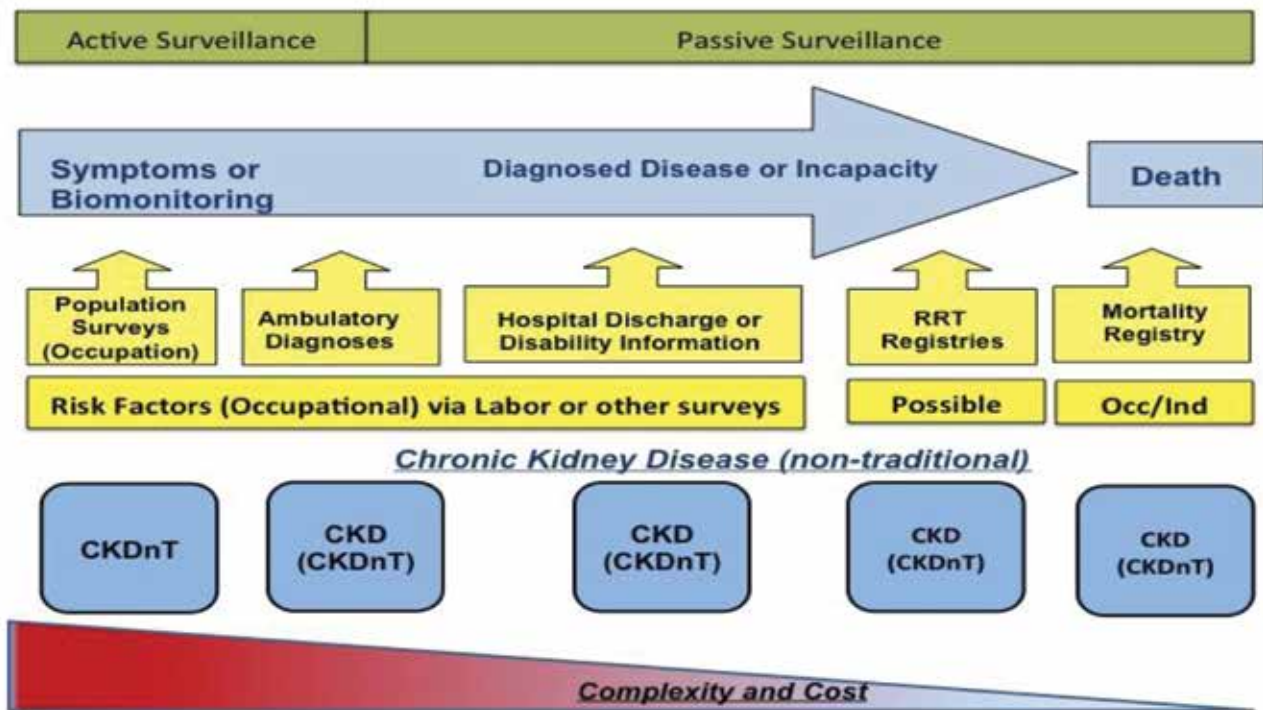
Active Surveillance | Passive Surveillance

Symptoms or Biomonitoring

Diagnosed Disease or Incapacity

Death

Population Surveys (Occupation)

Ambulatory Diagnoses

Hospital Discharge or Disability Information

RRT Registries

Mortality Registry

Risk Factors (Occupational) via Labor or other surveys

Possible

Occ/Ind

Chronic Kidney Disease (non-traditional)

CKDnT

CKD (CKDnT)

CKD (CKDnT)

CKD (CKDnT)

CKD (CKDnT)

Complexity and Cost